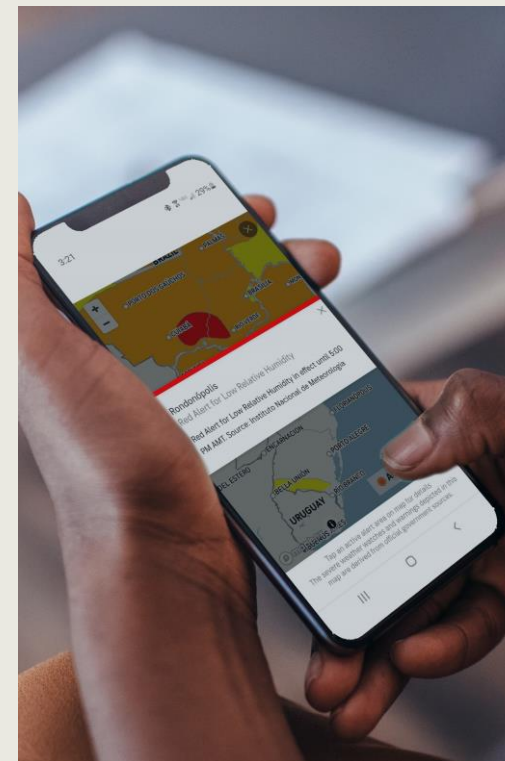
3:21

29%

BRAZIL

+

−

Rondonópolis

Red Alert for Low Relative Humidity

Red Alert for Low Relative Humidity in effect until 5:00 PM AMT. Source: Instituto Nacional de Meteorologia

URUGUAY

Tap an active alert area on map for details. The severe weather watches and warnings depicted in this map are derived from official government sources.

III

○

<